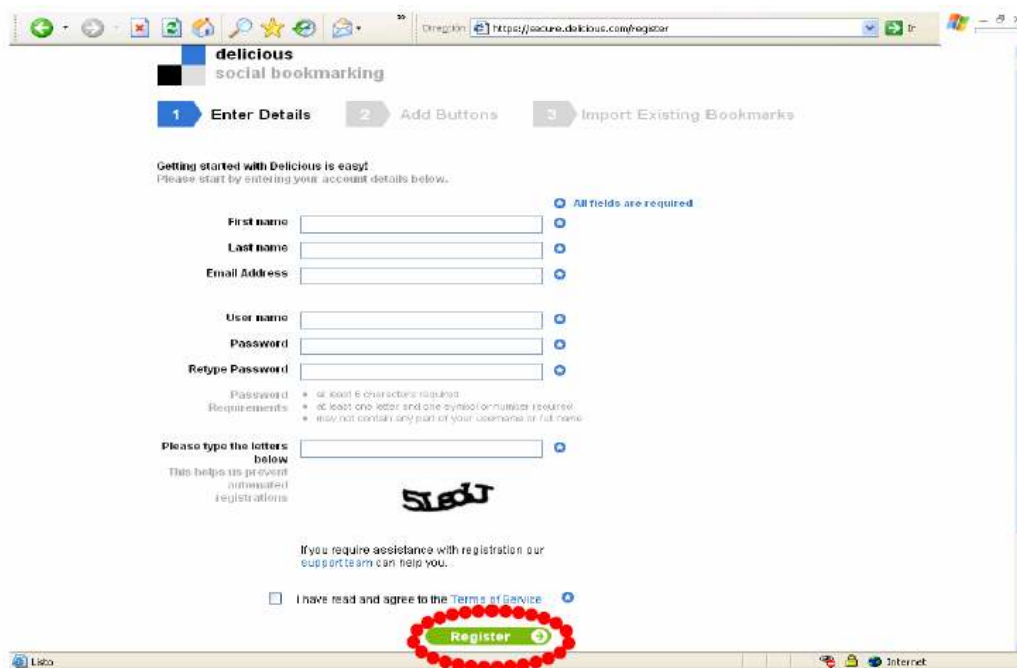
Dirección https://secure.delicious.com/register

Ir

delicious
social bookmarking

1 Enter Details 2 Add Buttons 3 Import Existing Bookmarks

Getting started with Delicious is easy!
Please start by entering your account details below.

All fields are required

First name
Last name
Email Address

User name
Password
Retype Password

Password Requirements
• at least 6 characters required
• at least one letter and one symbol or number required
• may not contain any part of your username or full name

Please type the letters below
This helps us prevent automated registrations

SLEOUT

If you require assistance with registration our support team can help you.

I have read and agree to the Terms of Service

Register

Listo

Internet